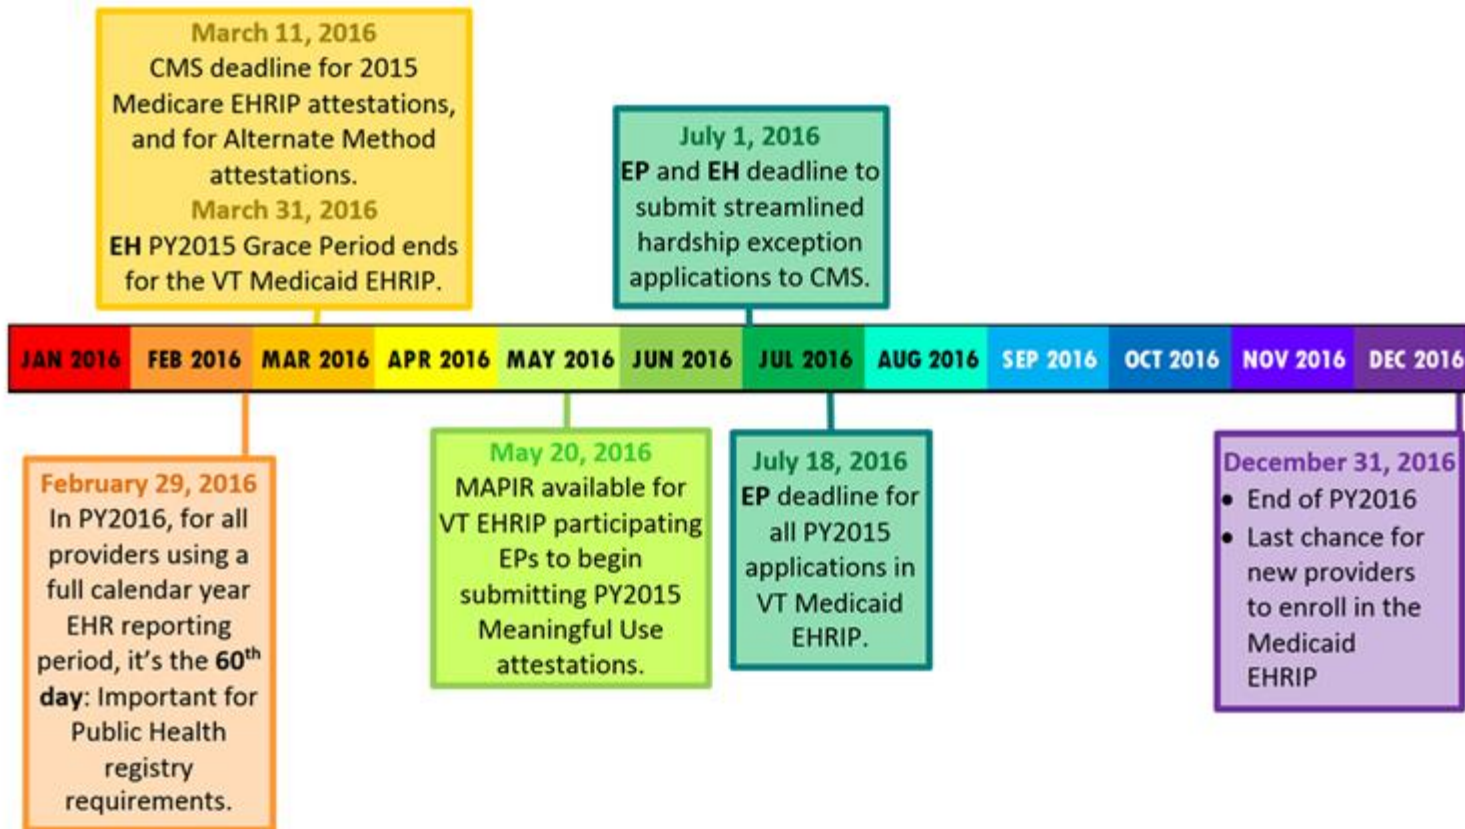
March 11, 2016
CMS deadline for 2015 Medicare EHRIP attestations, and for Alternate Method attestations.
March 31, 2016
EH PY2015 Grace Period ends for the VT Medicaid EHRIP.

July 1, 2016
EP and EH deadline to submit streamlined hardship exception applications to CMS.

JAN 2016 FEB 2016 MAR 2016 APR 2016 MAY 2016 JUN 2016 JUL 2016 AUG 2016 SEP 2016 OCT 2016 NOV 2016 DEC 2016

February 29, 2016
In PY2016, for all providers using a full calendar year EHR reporting period, it's the 60$^{th}$ day: Important for Public Health registry requirements.

May 20, 2016
MAPIR available for VT EHRIP participating EPs to begin submitting PY2015 Meaningful Use attestations.

July 18, 2016
EP deadline for all PY2015 applications in VT Medicaid EHRIP.

December 31, 2016
• End of PY2016
• Last chance for new providers to enroll in the Medicaid EHRIP